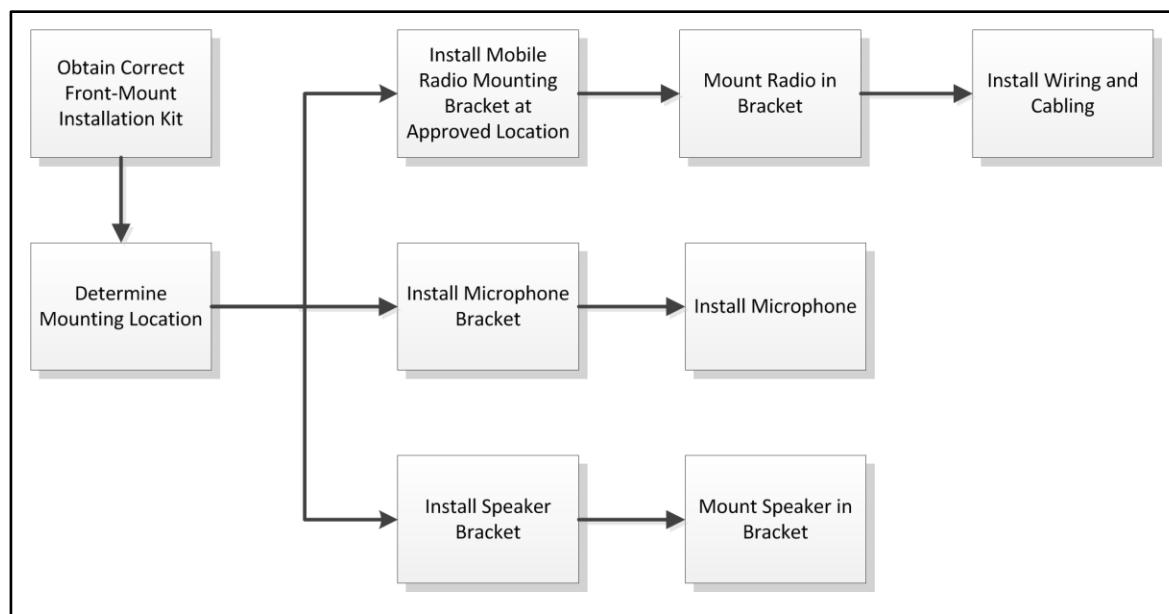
Obtain Correct Front-Mount Installation Kit

Determine Mounting Location

Install Mobile Radio Mounting Bracket at Approved Location

Mount Radio in Bracket

Install Wiring and Cabling

Install Microphone Bracket

Install Microphone

Install Speaker Bracket

Mount Speaker in Bracket